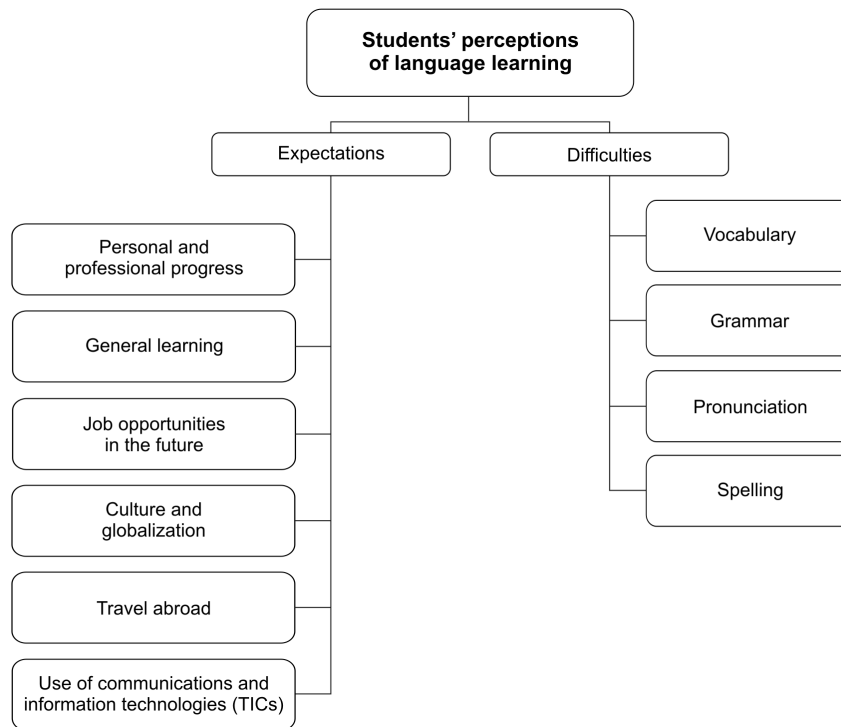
Students' perceptions of language learning

Expectations

Difficulties

Personal and professional progress

General learning

Job opportunities in the future

Culture and globalization

Travel abroad

Use of communications and information technologies (TICs)

Vocabulary

Grammar

Pronunciation

Spelling